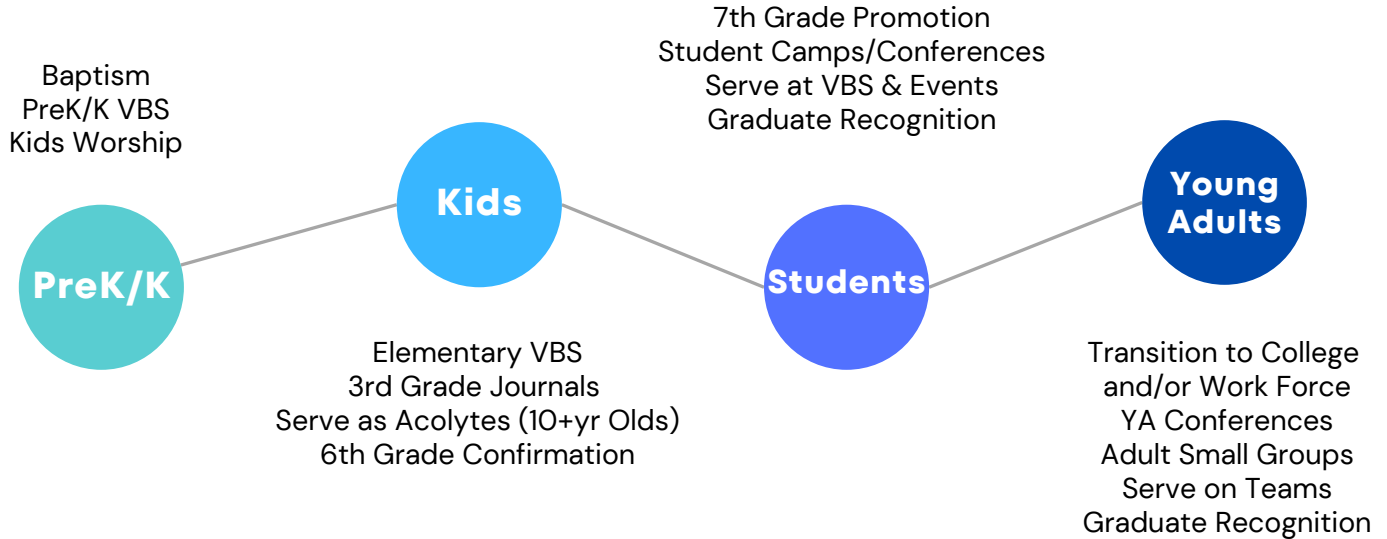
Baptism
PreK/K VBS
Kids Worship

PreK/K

Kids

Elementary VBS
3rd Grade Journals
Serve as Acolytes (10+yr Olds)
6th Grade Confirmation

7th Grade Promotion
Student Camps/Conferences
Serve at VBS & Events
Graduate Recognition

Students

Young Adults

Transition to College and/or Work Force
YA Conferences
Adult Small Groups
Serve on Teams
Graduate Recognition